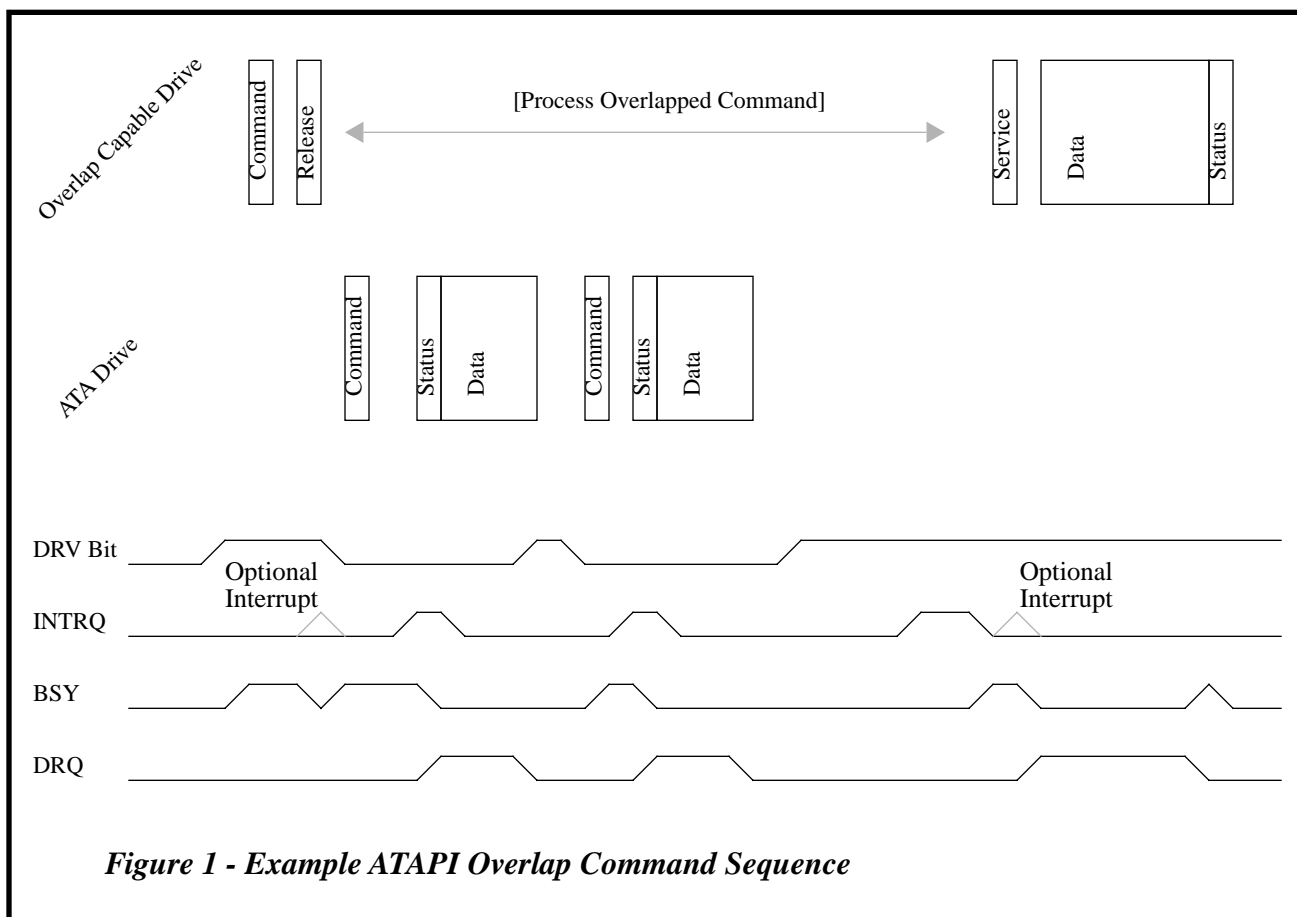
Overlap Capable Drive

Command

Release

[Process Overlapped Command]

Service

Data

Status

ATA Drive

Command

Status

Data

Command

Status

Data

DRV Bit

Optional Interrupt

Optional Interrupt

INTRQ

BSY

DRQ

*Figure 1 - Example ATAPI Overlap Command Sequence*